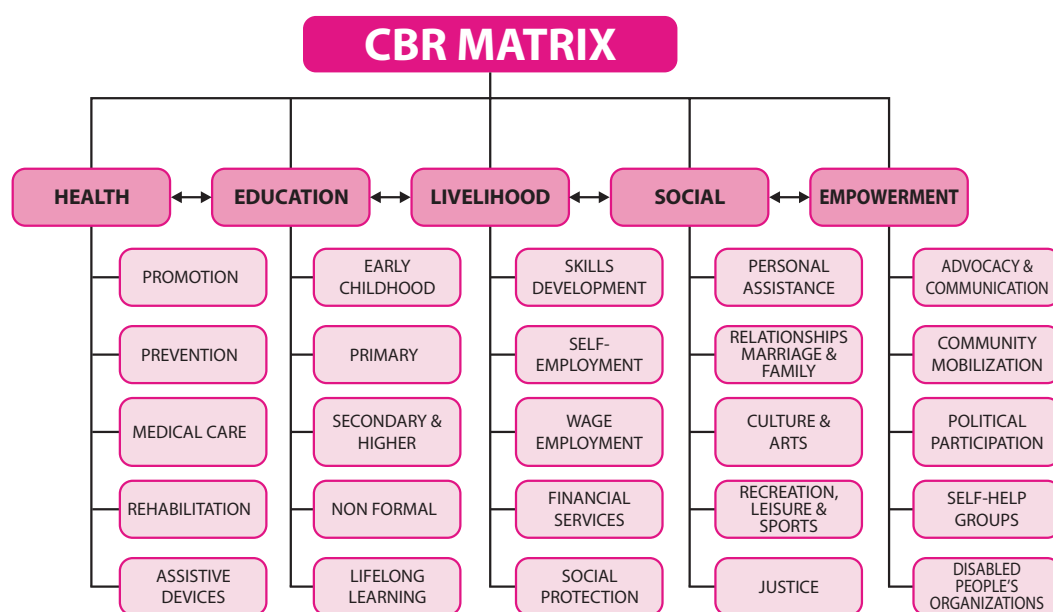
CBR MATRIX

HEALTH

PROMOTION

PREVENTION

MEDICAL CARE

REHABILITATION

ASSISTIVE DEVICES

EDUCATION

EARLY CHILDHOOD

PRIMARY

SECONDARY & HIGHER

NON FORMAL

LIFELONG LEARNING

LIVELIHOOD

SKILLS DEVELOPMENT

SELF-EMPLOYMENT

WAGE EMPLOYMENT

FINANCIAL SERVICES

SOCIAL PROTECTION

SOCIAL

PERSONAL ASSISTANCE

RELATIONSHIPS MARRIAGE & FAMILY

CULTURE & ARTS

RECREATION, LEISURE & SPORTS

JUSTICE

EMPOWERMENT

ADVOCACY & COMMUNICATION

COMMUNITY MOBILIZATION

POLITICAL PARTICIPATION

SELF-HELP GROUPS

DISABLED PEOPLE'S ORGANIZATIONS